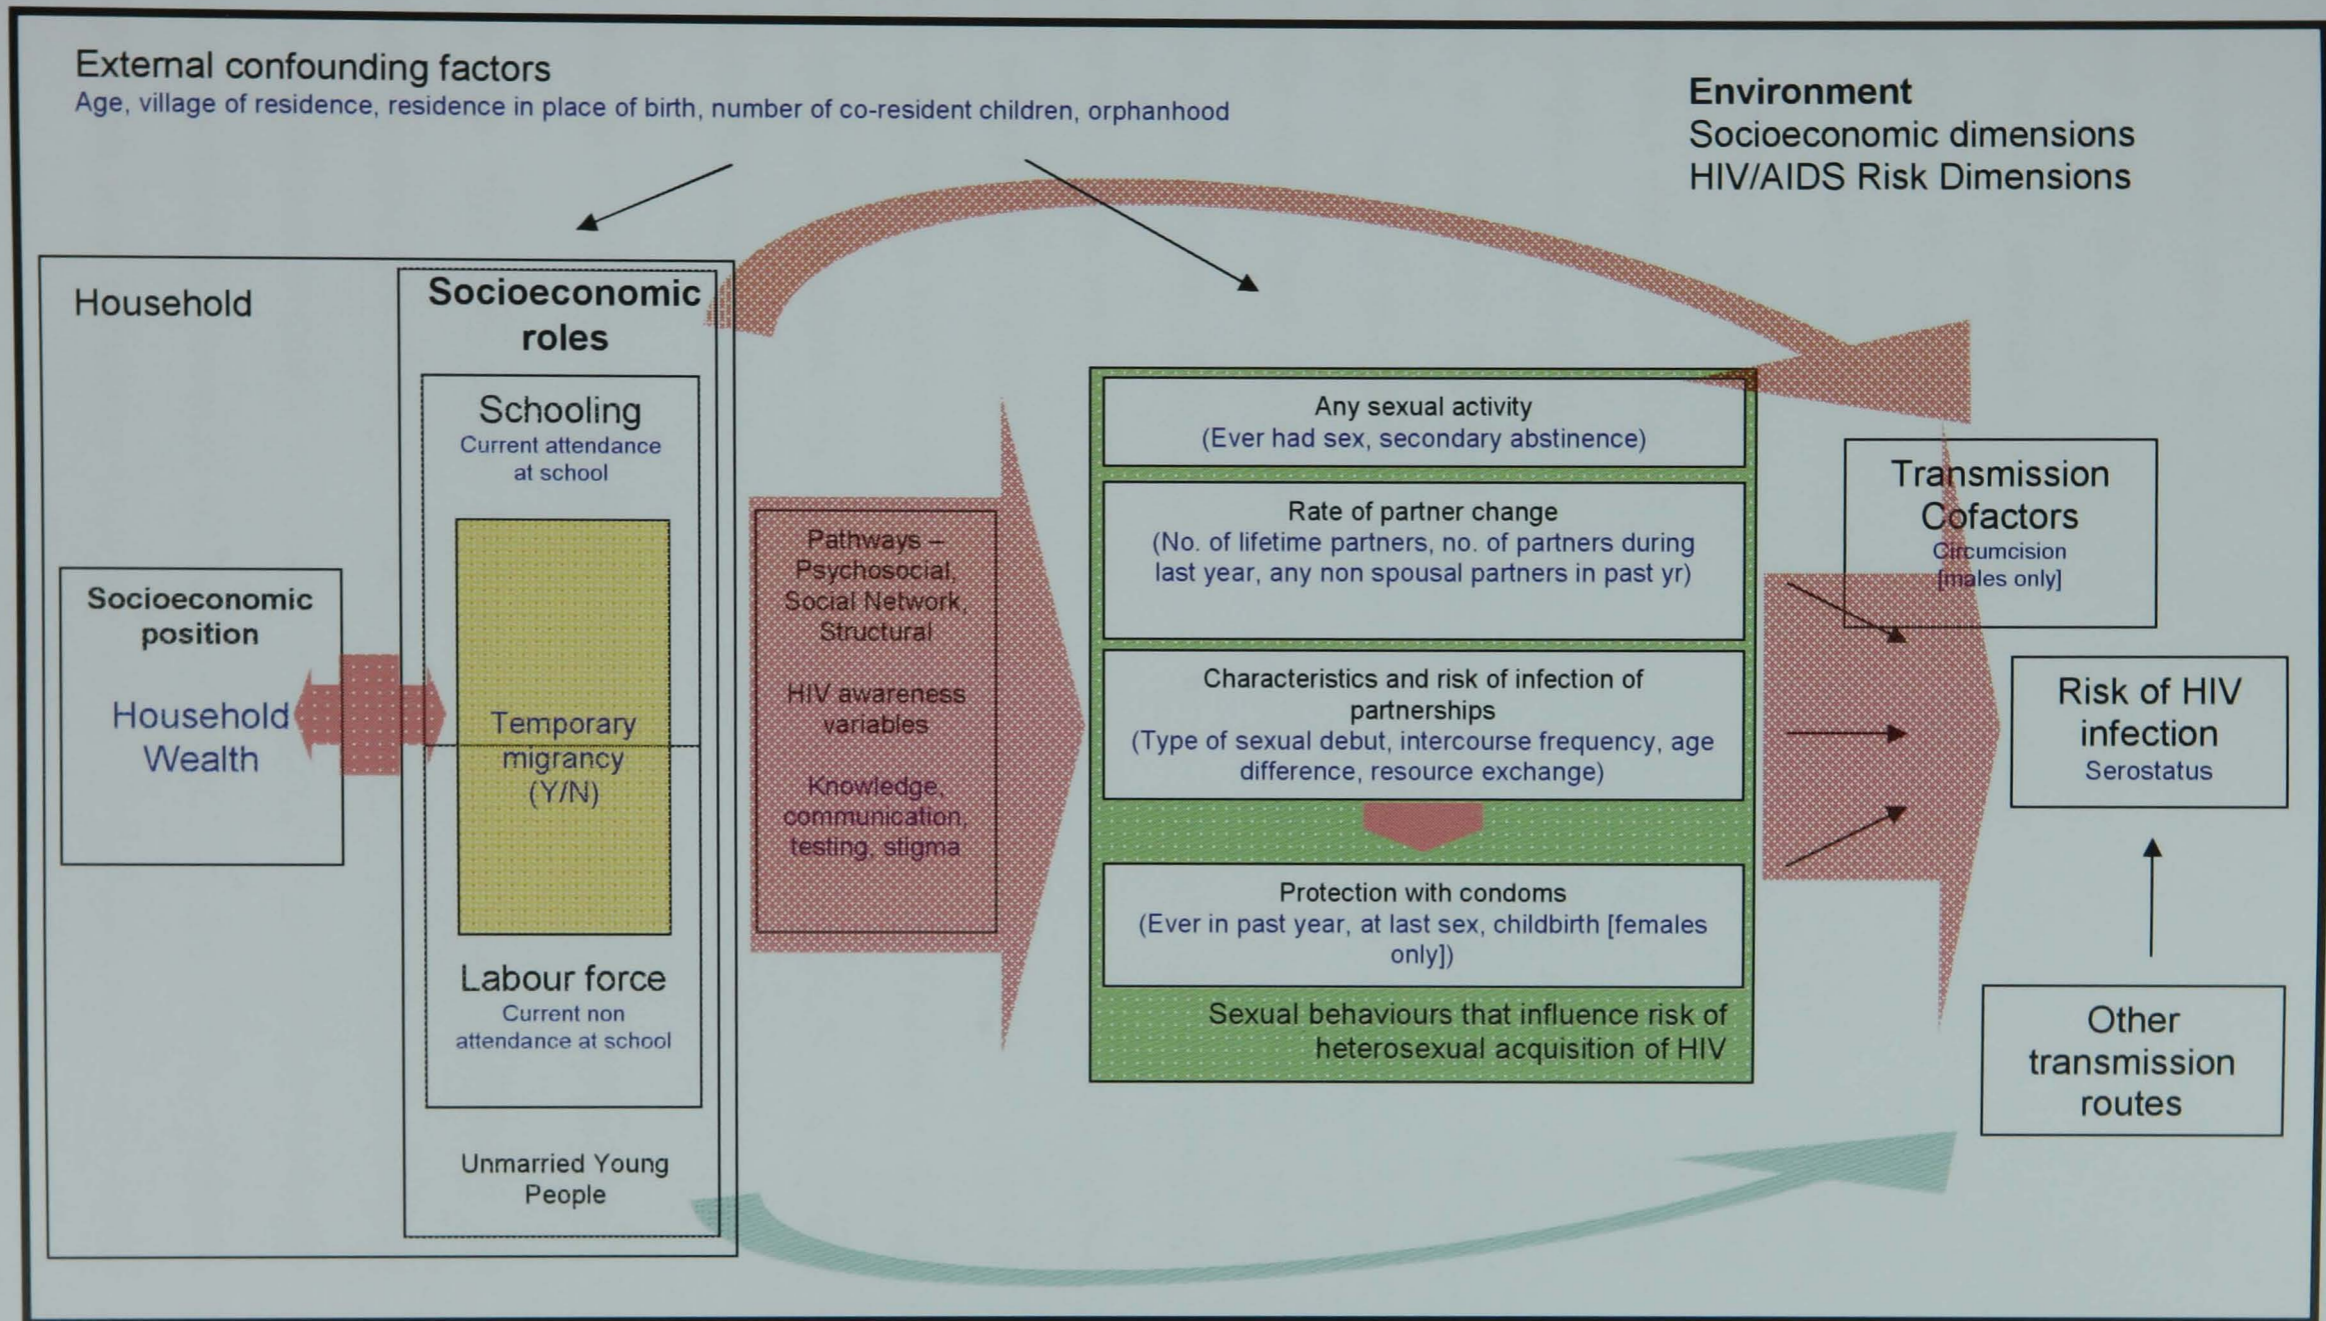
External confounding factors
Age, village of residence, residence in place of birth, number of co-resident children, orphanhood

Environment
Socioeconomic dimensions
HIV/AIDS Risk Dimensions

Household

Socioeconomic roles

Schooling
Current attendance at school

Socioeconomic position

Household Wealth

Temporary migrancy (Y/N)

Labour force
Current non attendance at school

Unmarried Young People

Pathways – Psychosocial, Social Network, Structural

HIV awareness variables

Knowledge, communication, testing, stigma

Any sexual activity
(Ever had sex, secondary abstinence)

Rate of partner change
(No. of lifetime partners, no. of partners during last year, any non spousal partners in past yr)

Characteristics and risk of infection of partnerships
(Type of sexual debut, intercourse frequency, age difference, resource exchange)

Protection with condoms
(Ever in past year, at last sex, childbirth [females only])

Sexual behaviours that influence risk of heterosexual acquisition of HIV

Transmission Cofactors
Circumcision [males only]

Risk of HIV infection
Serostatus

Other transmission routes